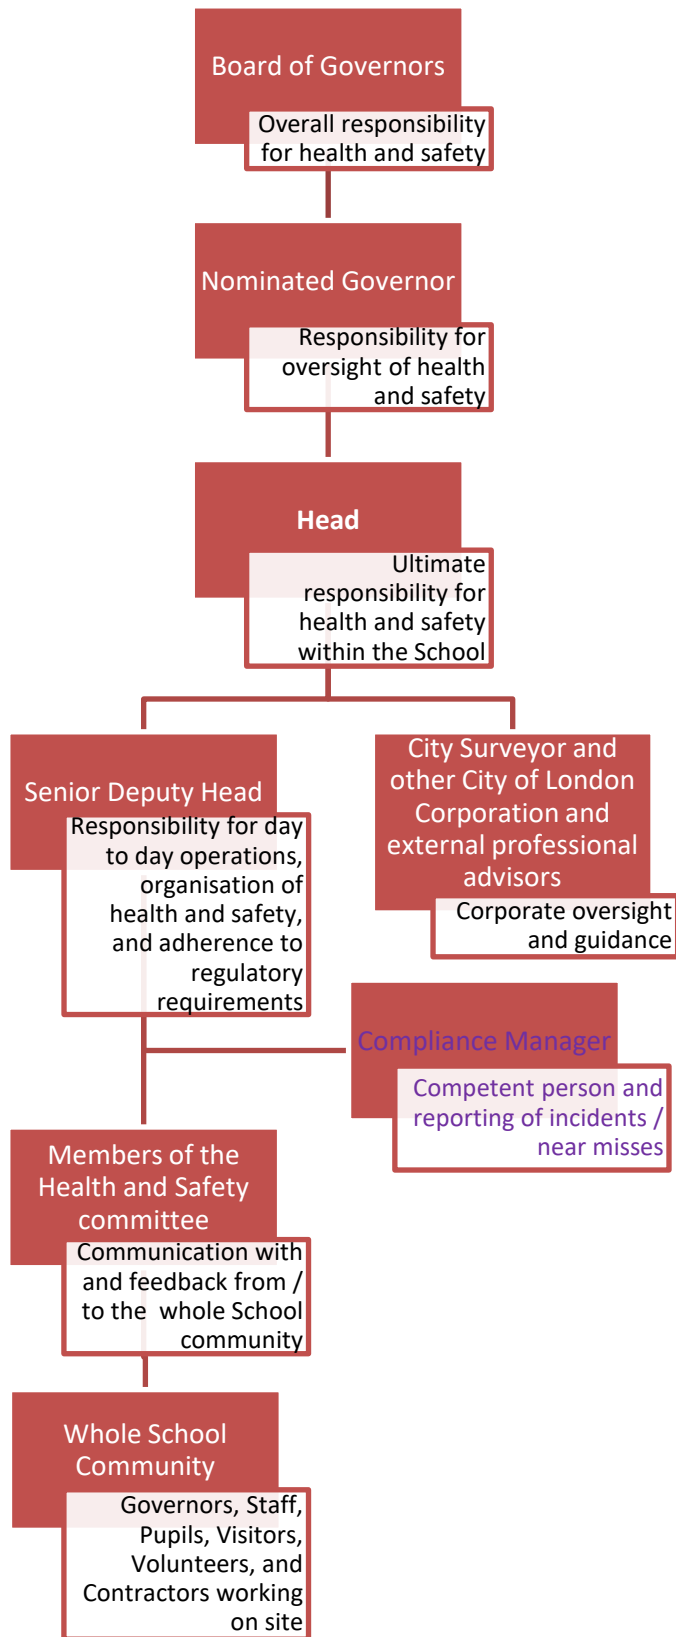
Board of Governors

Overall responsibility for health and safety

Nominated Governor

Responsibility for oversight of health and safety

Head

Ultimate responsibility for health and safety within the School

Senior Deputy Head

Responsibility for day to day operations, organisation of health and safety, and adherence to regulatory requirements

City Surveyor and other City of London Corporation and external professional advisors

Corporate oversight and guidance

Compliance Manager

Competent person and reporting of incidents / near misses

Members of the Health and Safety committee

Communication with and feedback from / to the whole School community

Whole School Community

Governors, Staff, Pupils, Visitors, Volunteers, and Contractors working on site